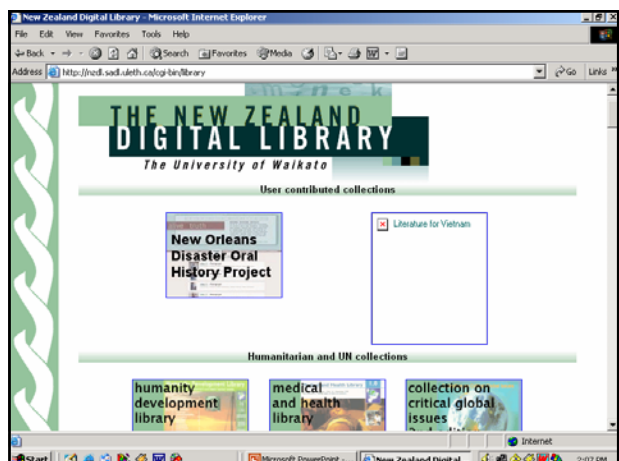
New Zealand Digital Library - Microsoft Internet Explorer

File Edit View Favorites Tools Help

Back Search Favorites Media

Address http://nzdl.sadl.uleth.ca/cgi-bin/library Go Links

THE NEW ZEALAND
DIGITAL LIBRARY
The University of Waikato

User contributed collections

New Orleans Disaster Oral History Project

Literature for Vietnam

Humanitarian and UN collections

humanity development library

medical and health library

collection on critical global issues

Internet

Start Microsoft PowerPoint - New Zealand Digital